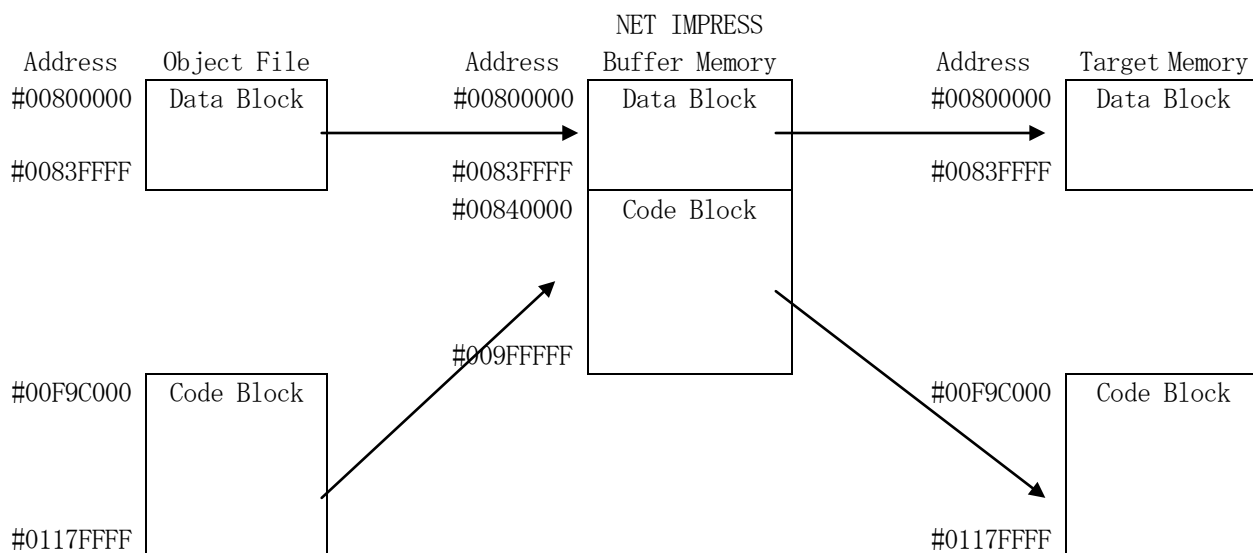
NET IMPRESS

Address Object File

#00800000 Data Block

#0083FFFF

#00F9C000 Code Block

#0117FFFF

Address Buffer Memory

#00800000 Data Block

#0083FFFF

#00840000 Code Block

#009FFFFF

Address Target Memory

#00800000 Data Block

#0083FFFF

#00F9C000 Code Block

#0117FFFF